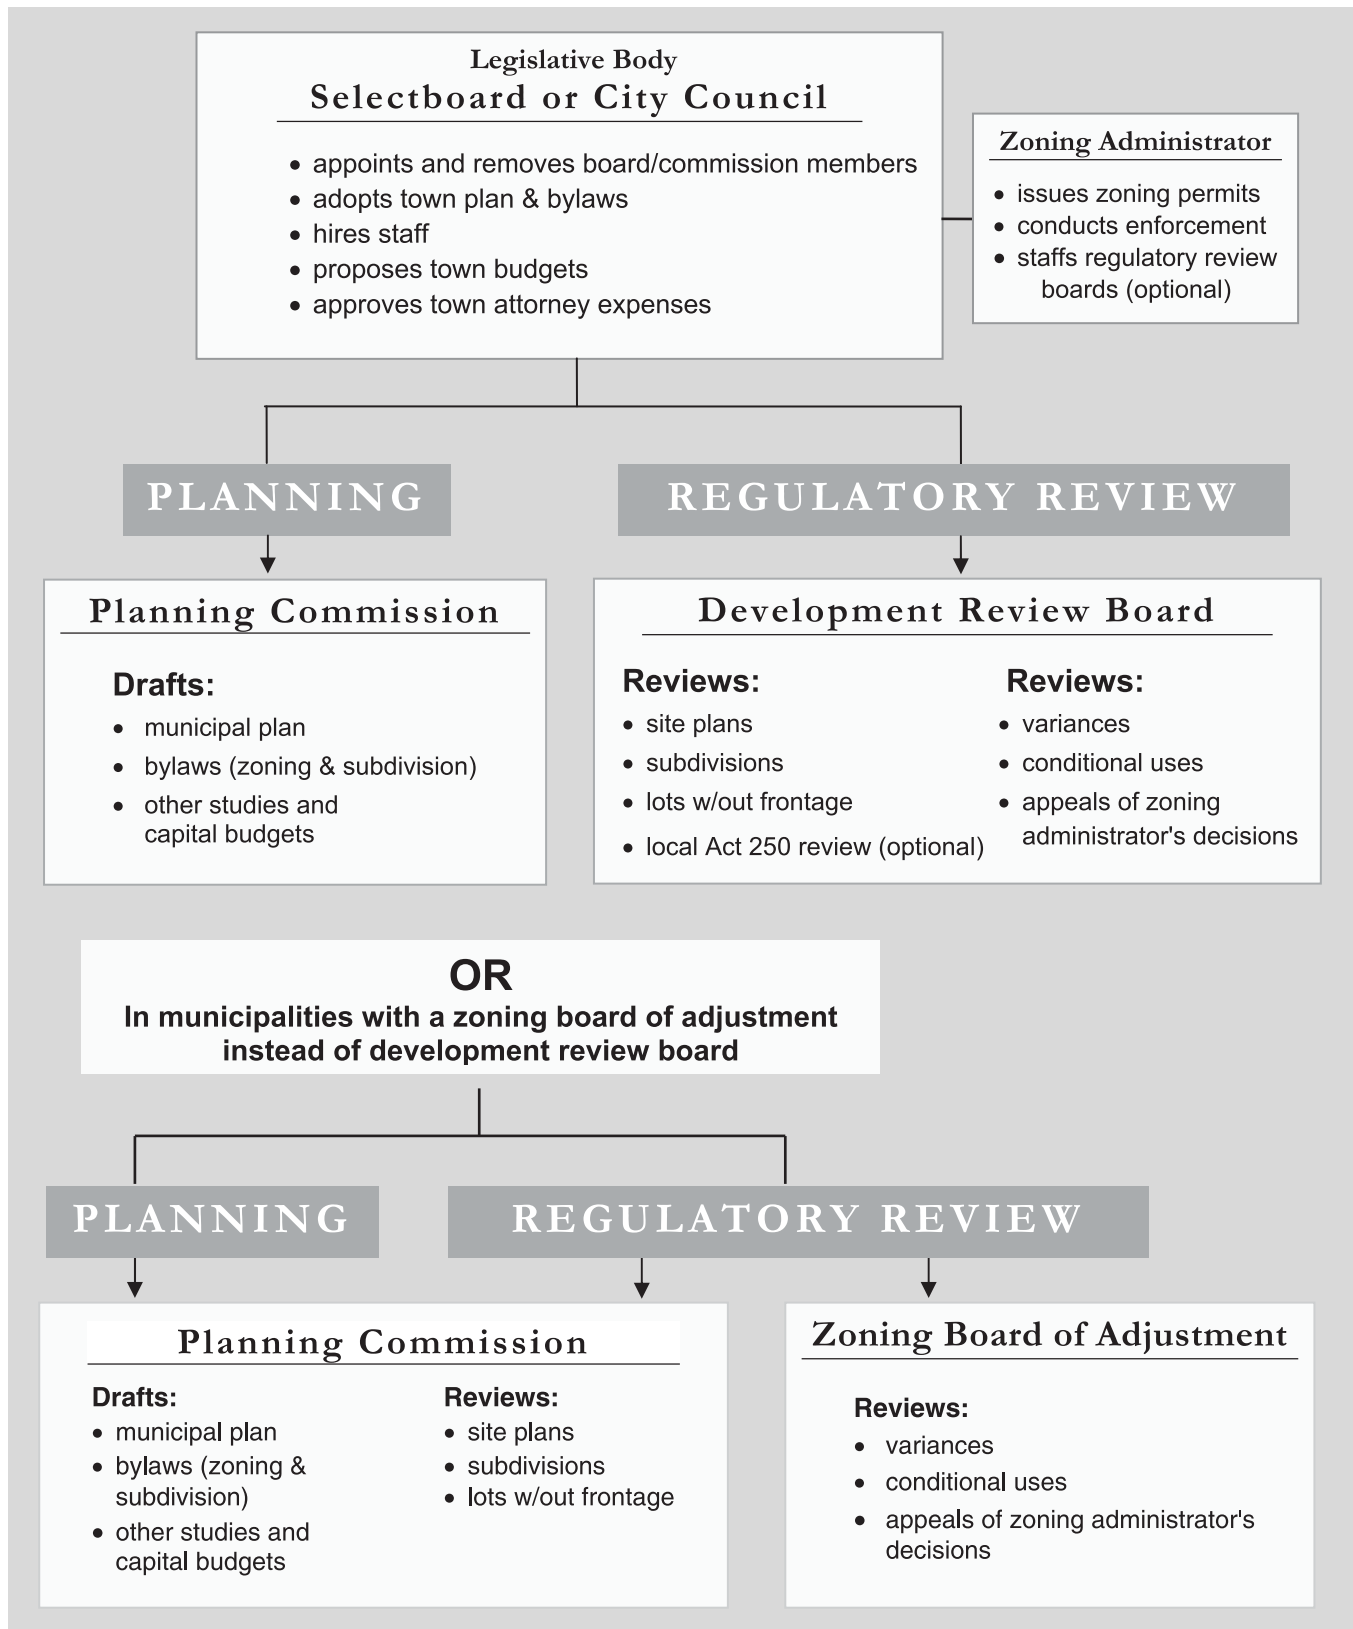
Legislative Body
Selectboard or City Council

- appoints and removes board/commission members
- adopts town plan & bylaws
- hires staff
- proposes town budgets
- approves town attorney expenses

Zoning Administrator

- issues zoning permits
- conducts enforcement
- staffs regulatory review boards (optional)

PLANNING

REGULATORY REVIEW

Planning Commission

Drafts:
- municipal plan
- bylaws (zoning & subdivision)
- other studies and capital budgets

Development Review Board

Reviews:
- site plans
- subdivisions
- lots w/out frontage
- local Act 250 review (optional)

Reviews:
- variances
- conditional uses
- appeals of zoning administrator's decisions

OR
In municipalities with a zoning board of adjustment instead of development review board

PLANNING

REGULATORY REVIEW

Planning Commission

Drafts:
- municipal plan
- bylaws (zoning & subdivision)
- other studies and capital budgets

Reviews:
- site plans
- subdivisions
- lots w/out frontage

Zoning Board of Adjustment

Reviews:
- variances
- conditional uses
- appeals of zoning administrator's decisions